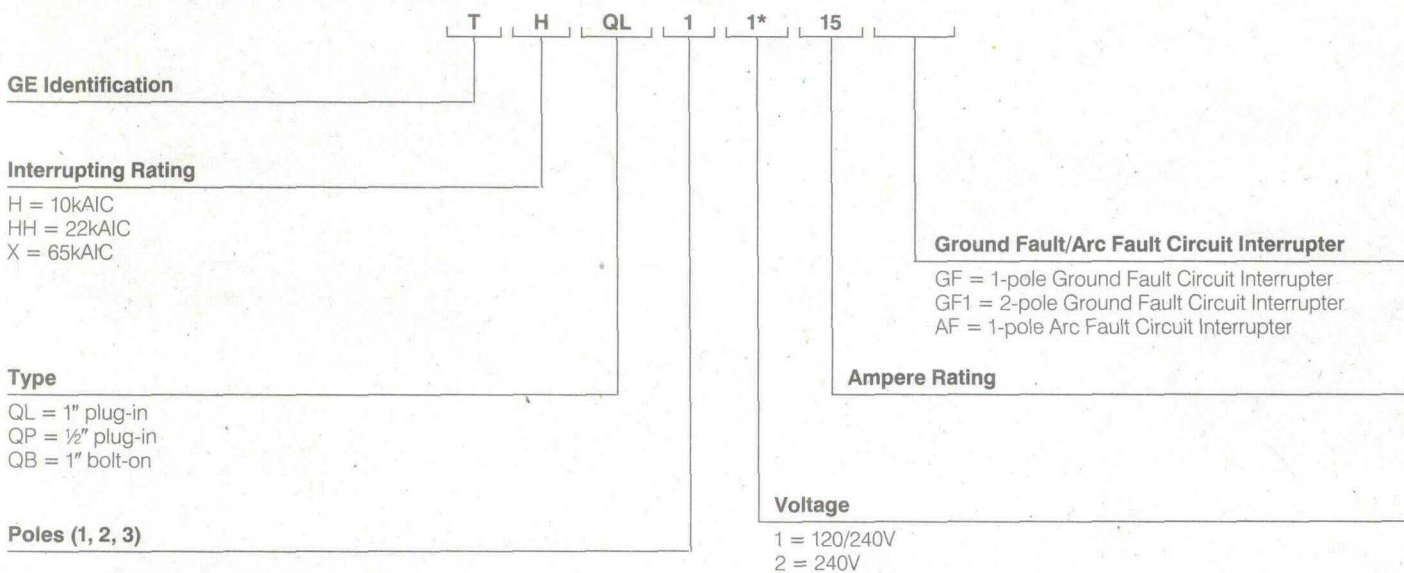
T H QL 1 1* 15

GE Identification

Interrupting Rating

H = 10kAIC
HH = 22kAIC
X = 65kAIC

Ground Fault/Arc Fault Circuit Interrupter

GF = 1-pole Ground Fault Circuit Interrupter
GF1 = 2-pole Ground Fault Circuit Interrupter
AF = 1-pole Arc Fault Circuit Interrupter

Type

QL = 1″ plug-in
QP = ½″ plug-in
QB = 1″ bolt-on

Ampere Rating

Voltage

1 = 120/240V
2 = 240V

Poles (1, 2, 3)